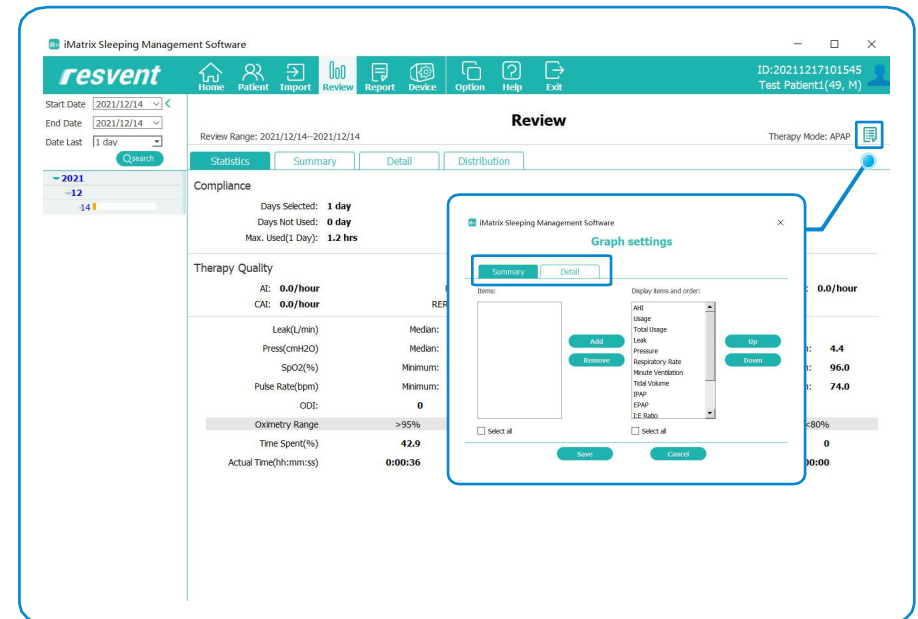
iMatrix Sleeping Management Software

resvent

Home Patient Import Review Report Device Option Help Exit

ID:20211217101545
Test Patient1(49, M)

Start Date 2021/12/14
End Date 2021/12/14
Date Last 1 day
Qsearch

2021
12
14

Review

Review Range: 2021/12/14--2021/12/14

Therapy Mode: APAP

Statistics Summary Detail Distribution

Compliance

Days Selected: 1 day
Days Not Used: 0 day
Max. Used(1 Day): 1.2 hrs

Therapy Quality

AI: 0.0/hour
CAI: 0.0/hour
RER
: 0.0/hour

Leak(L/min) Median:
Press(cmH2O) Median:
SpO2(%) Minimum:
Pulse Rate(bpm) Minimum:
ODI: 0
n: 4.4
n: 96.0
n: 74.0

Oximetry Range >95% <80%
Time Spent(%) 42.9 0
Actual Time(hh:mm:ss) 0:00:36 00:00

iMatrix Sleeping Management Software
×
Graph settings

Summary Detail

Items:

Display items and order:

AHI
Usage
Total Usage
Leak
Pressure
Respiratory Rate
Minute Ventilation
Tidal Volume
IPAP
EPAP
I:E Ratio

Add
Remove
Up
Down

Select all
Select all

Save
Cancel